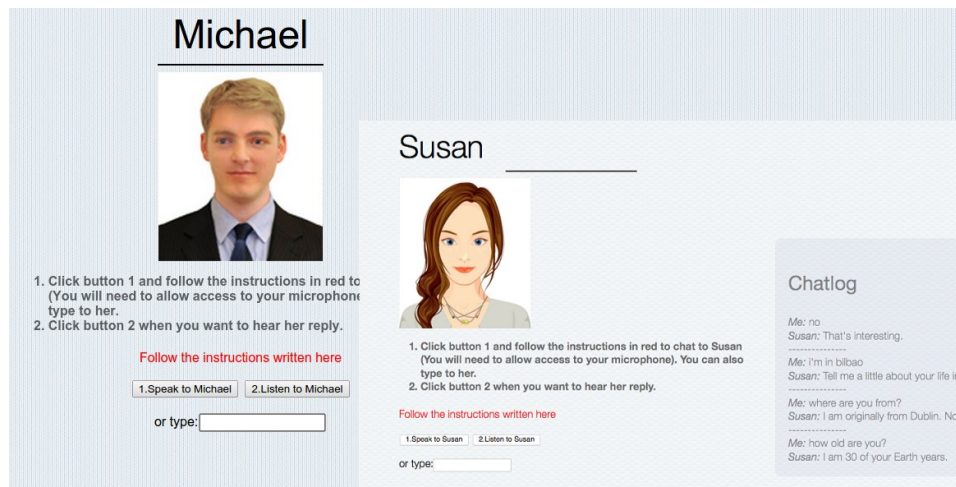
Michael

1. Click button 1 and follow the instructions in red to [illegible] (You will need to allow access to your microphone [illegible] type to her.
2. Click button 2 when you want to hear her reply.

Follow the instructions written here

1.Speak to Michael 2.Listen to Michael

or type:

Susan

1. Click button 1 and follow the instructions in red to chat to Susan (You will need to allow access to your microphone). You can also type to her.
2. Click button 2 when you want to hear her reply.

Follow the instructions written here

1.Speak to Susan 2.Listen to Susan

or type:

Chatlog

Me: no
Susan: That's interesting.
---------------
Me: i'm in bilbao
Susan: Tell me a little about your life i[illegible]
---------------
Me: where are you from?
Susan: I am originally from Dublin. No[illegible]
---------------
Me: how old are you?
Susan: I am 30 of your Earth years.